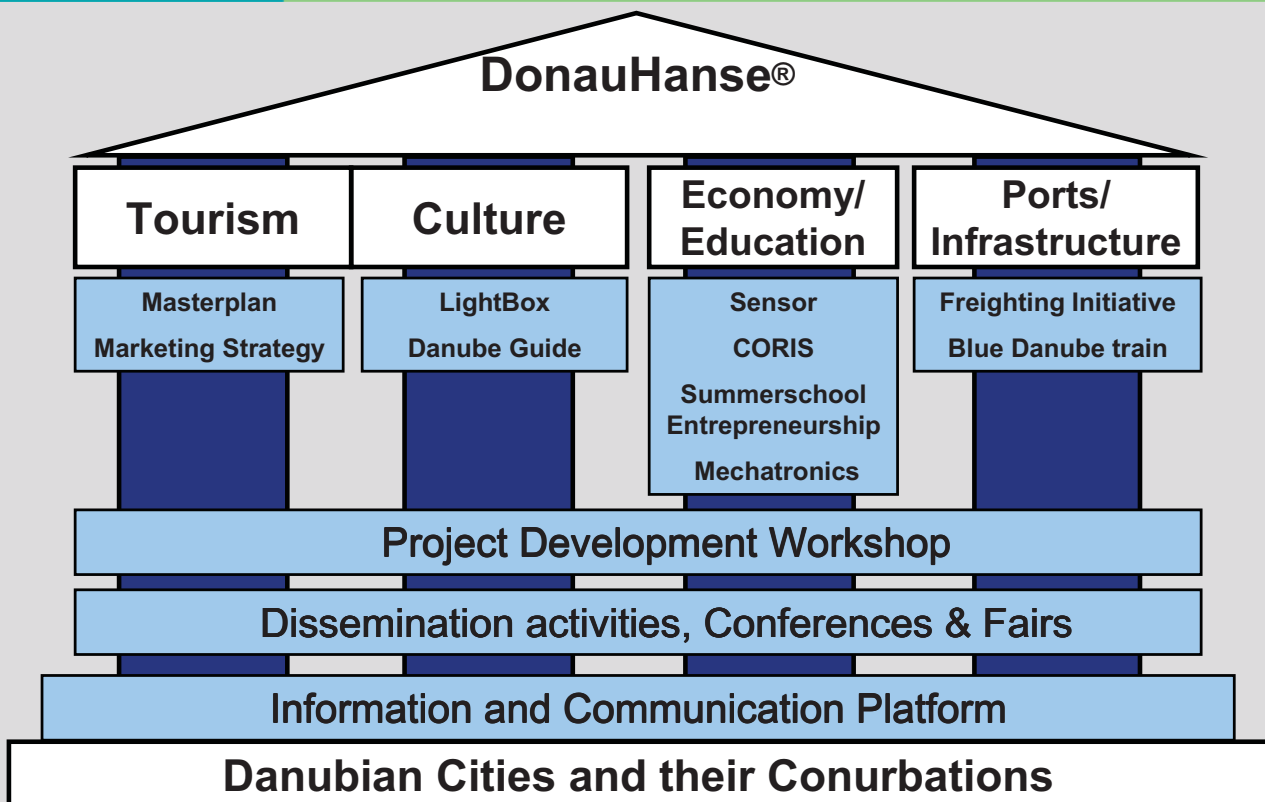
DonauHanse®

Tourism

Culture

Economy/ Education

Ports/ Infrastructure

Masterplan
Marketing Strategy

LightBox
Danube Guide

Sensor
CORIS
Summerschool Entrepreneurship
Mechatronics

Freighting Initiative
Blue Danube train

Project Development Workshop

Dissemination activities, Conferences & Fairs

Information and Communication Platform

Danubian Cities and their Conurbations